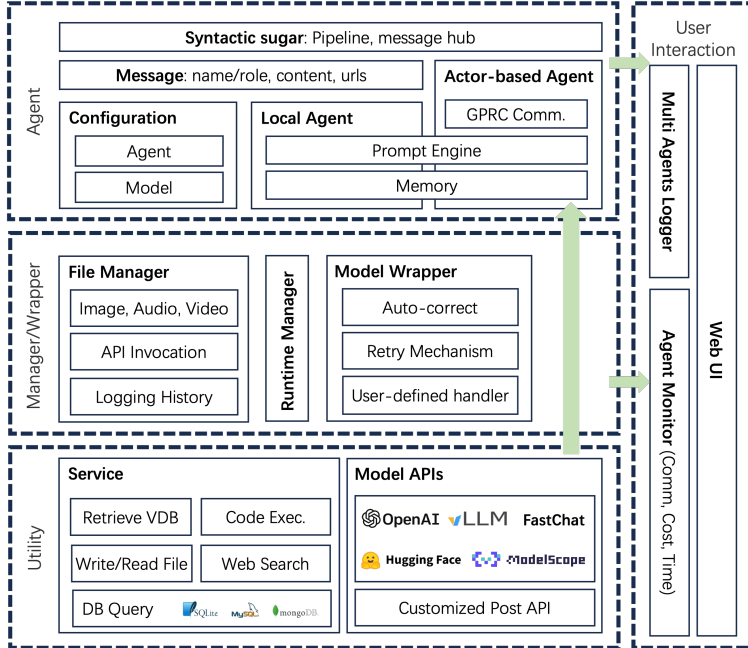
Agent

**Syntactic sugar**: Pipeline, message hub

**Message**: name/role, content, urls

**Actor-based Agent**

GPRC Comm.

**Configuration**

Agent

Model

**Local Agent**

Prompt Engine

Memory

Manager/Wrapper

**File Manager**

Image, Audio, Video

API Invocation

Logging History

**Runtime Manager**

**Model Wrapper**

Auto-correct

Retry Mechanism

User-defined handler

Utility

**Service**

Retrieve VDB

Code Exec.

Write/Read File

Web Search

DB Query

SQLite

MySQL

mongoDB

**Model APIs**

OpenAI

vLLM

FastChat

Hugging Face

ModelScope

Customized Post API

User Interaction

**Multi Agents Logger**

**Agent Monitor** (Comm, Cost, Time)

**Web UI**